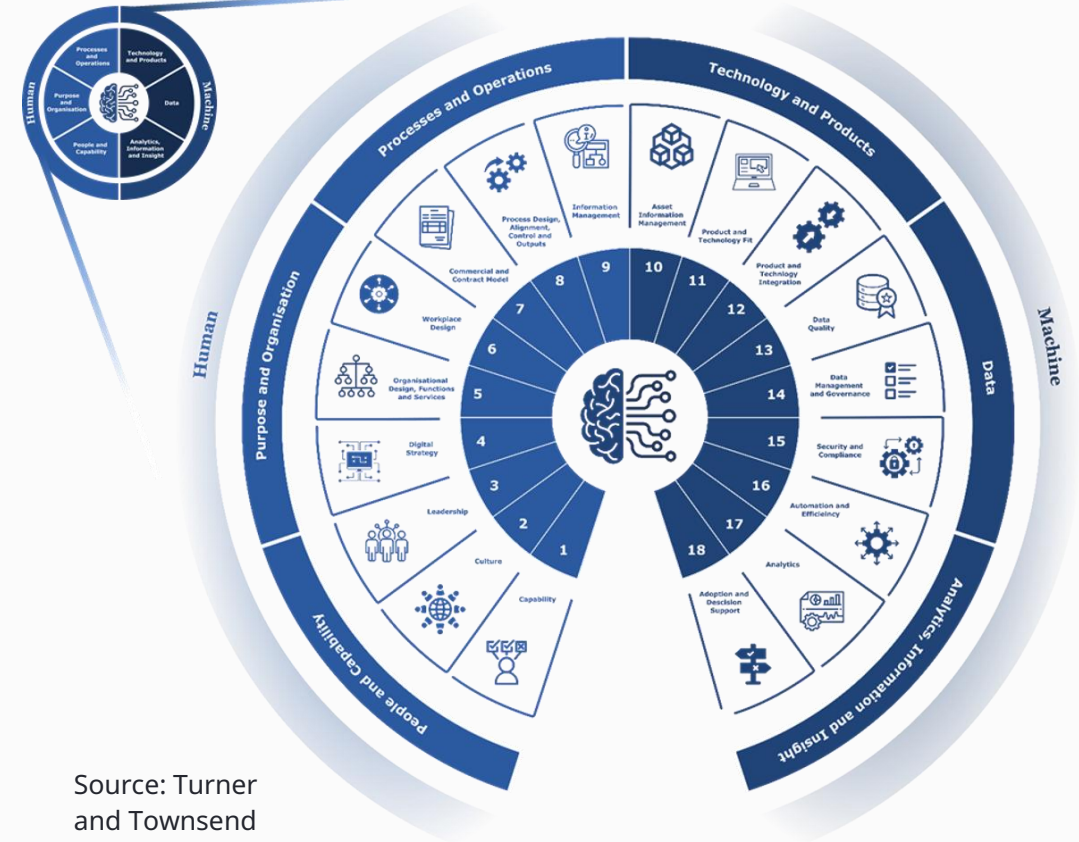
Human
Processes and Operations
Technology and Products
Machine
Purpose and Organisation
Data
People and Capability
Analytics, Information and Insight

Human
Processes and Operations
Technology and Products
Machine
Purpose and Organisation
Data
People and Capability
Analytics, Information and Insight

1
2
3
4
5
6
7
8
9
10
11
12
13
14
15
16
17
18

Capability
Culture
Leadership
Digital Strategy
Organisational Design, Functions and Services
Workplace Design
Commercial and Contract Model
Process Design, Alignment, Control and Outputs
Information Management
Asset Information Management
Product and Technology Fit
Product and Technology Integration
Data Quality
Data Management and Governance
Security and Compliance
Automation and Efficiency
Analytics
Adoption and Desclsion Support

Source: Turner and Townsend